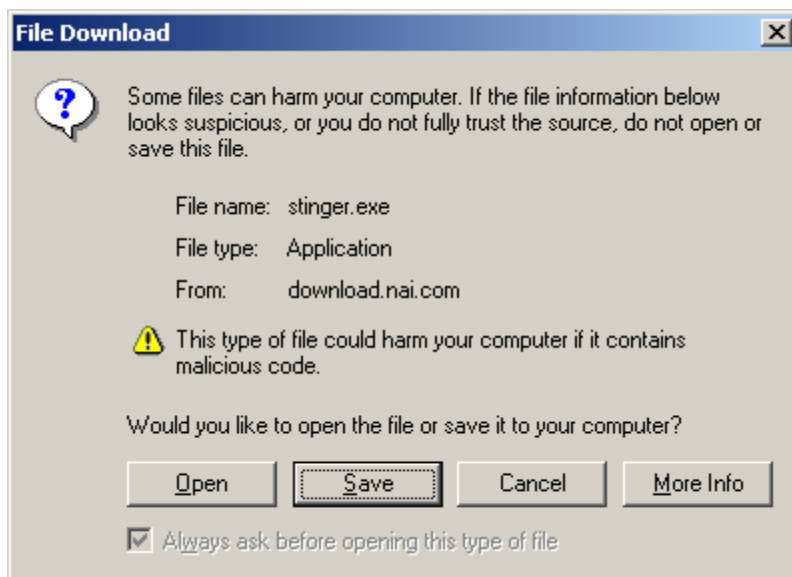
File Download

Some files can harm your computer. If the file information below looks suspicious, or you do not fully trust the source, do not open or save this file.

File name: stinger.exe

File type: Application

From: download.nai.com

This type of file could harm your computer if it contains malicious code.

Would you like to open the file or save it to your computer?

Open | Save | Cancel | More Info

Always ask before opening this type of file